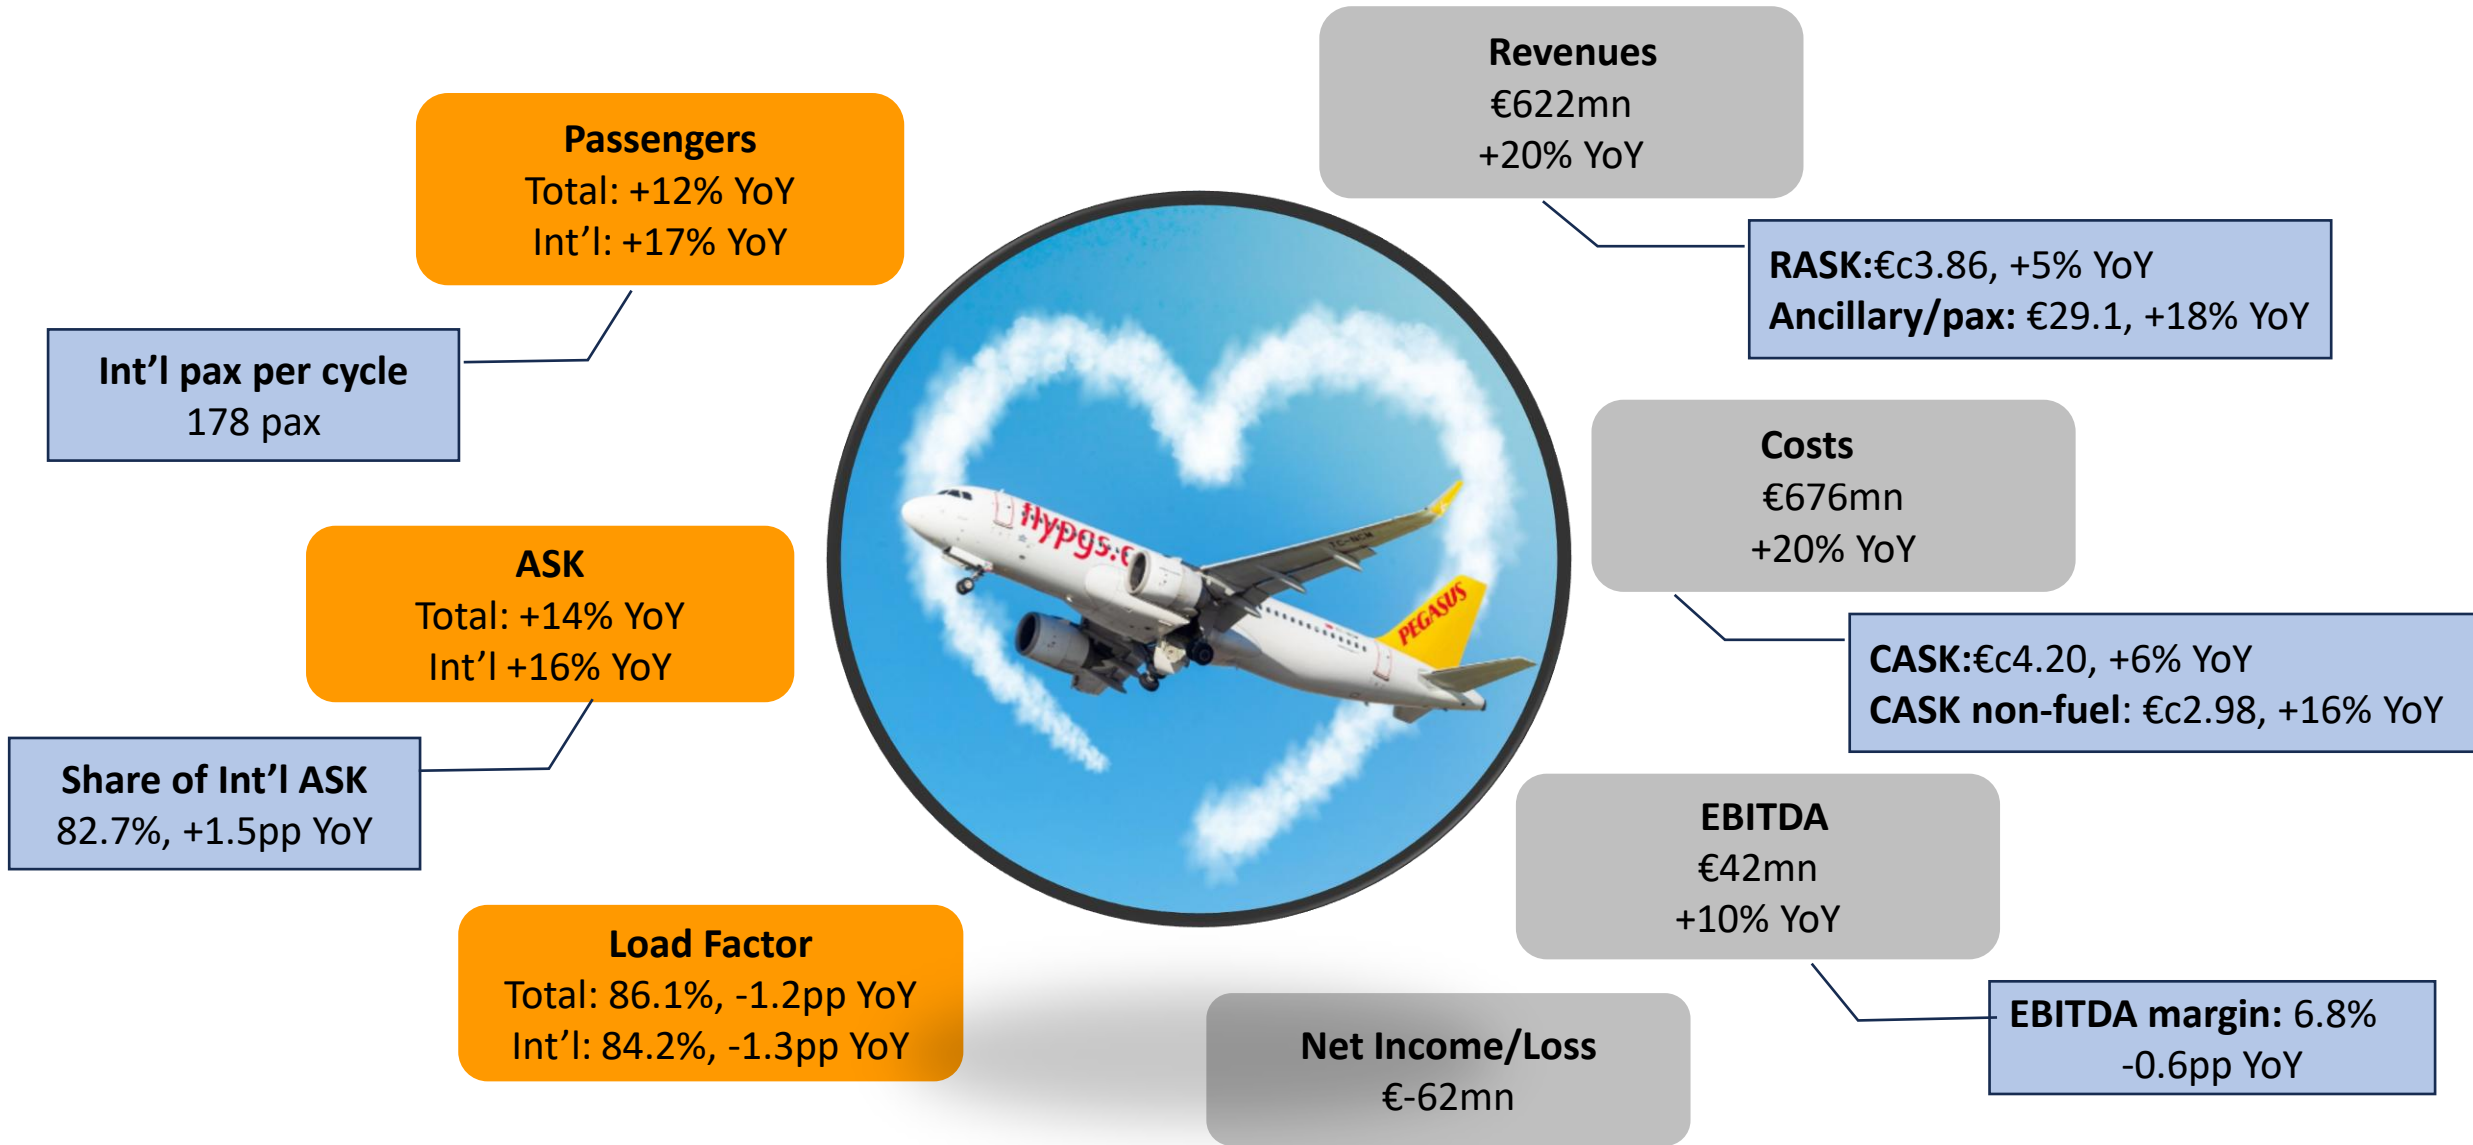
Revenues
€622mn
+20% YoY

Passengers
Total: +12% YoY
Int'l: +17% YoY

RASK:€c3.86, +5% YoY
Ancillary/pax: €29.1, +18% YoY

Int'l pax per cycle
178 pax

Costs
€676mn
+20% YoY

ASK
Total: +14% YoY
Int'l +16% YoY

CASK:€c4.20, +6% YoY
CASK non-fuel: €c2.98, +16% YoY

Share of Int'l ASK
82.7%, +1.5pp YoY

EBITDA
€42mn
+10% YoY

Load Factor
Total: 86.1%, -1.2pp YoY
Int'l: 84.2%, -1.3pp YoY

EBITDA margin: 6.8%
-0.6pp YoY

Net Income/Loss
€-62mn

flypgs.c
PEGASUS